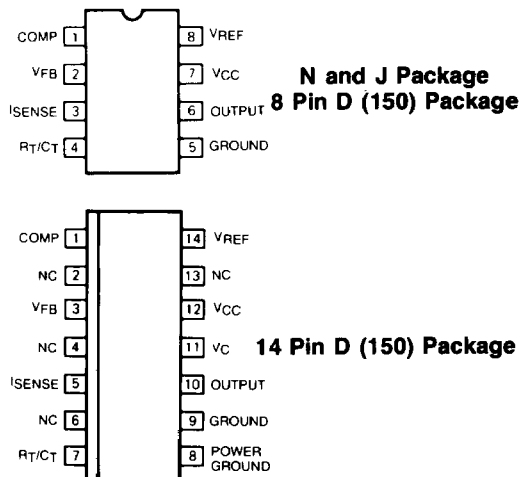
COMP 1
VFB 2
ISENSE 3
RT/CT 4
8 VREF
7 VCC
6 OUTPUT
5 GROUND

N and J Package
8 Pin D (150) Package

COMP 1
NC 2
VFB 3
NC 4
ISENSE 5
NC 6
RT/CT 7
14 VREF
13 NC
12 VCC
11 VC
10 OUTPUT
9 GROUND
8 POWER GROUND

14 Pin D (150) Package